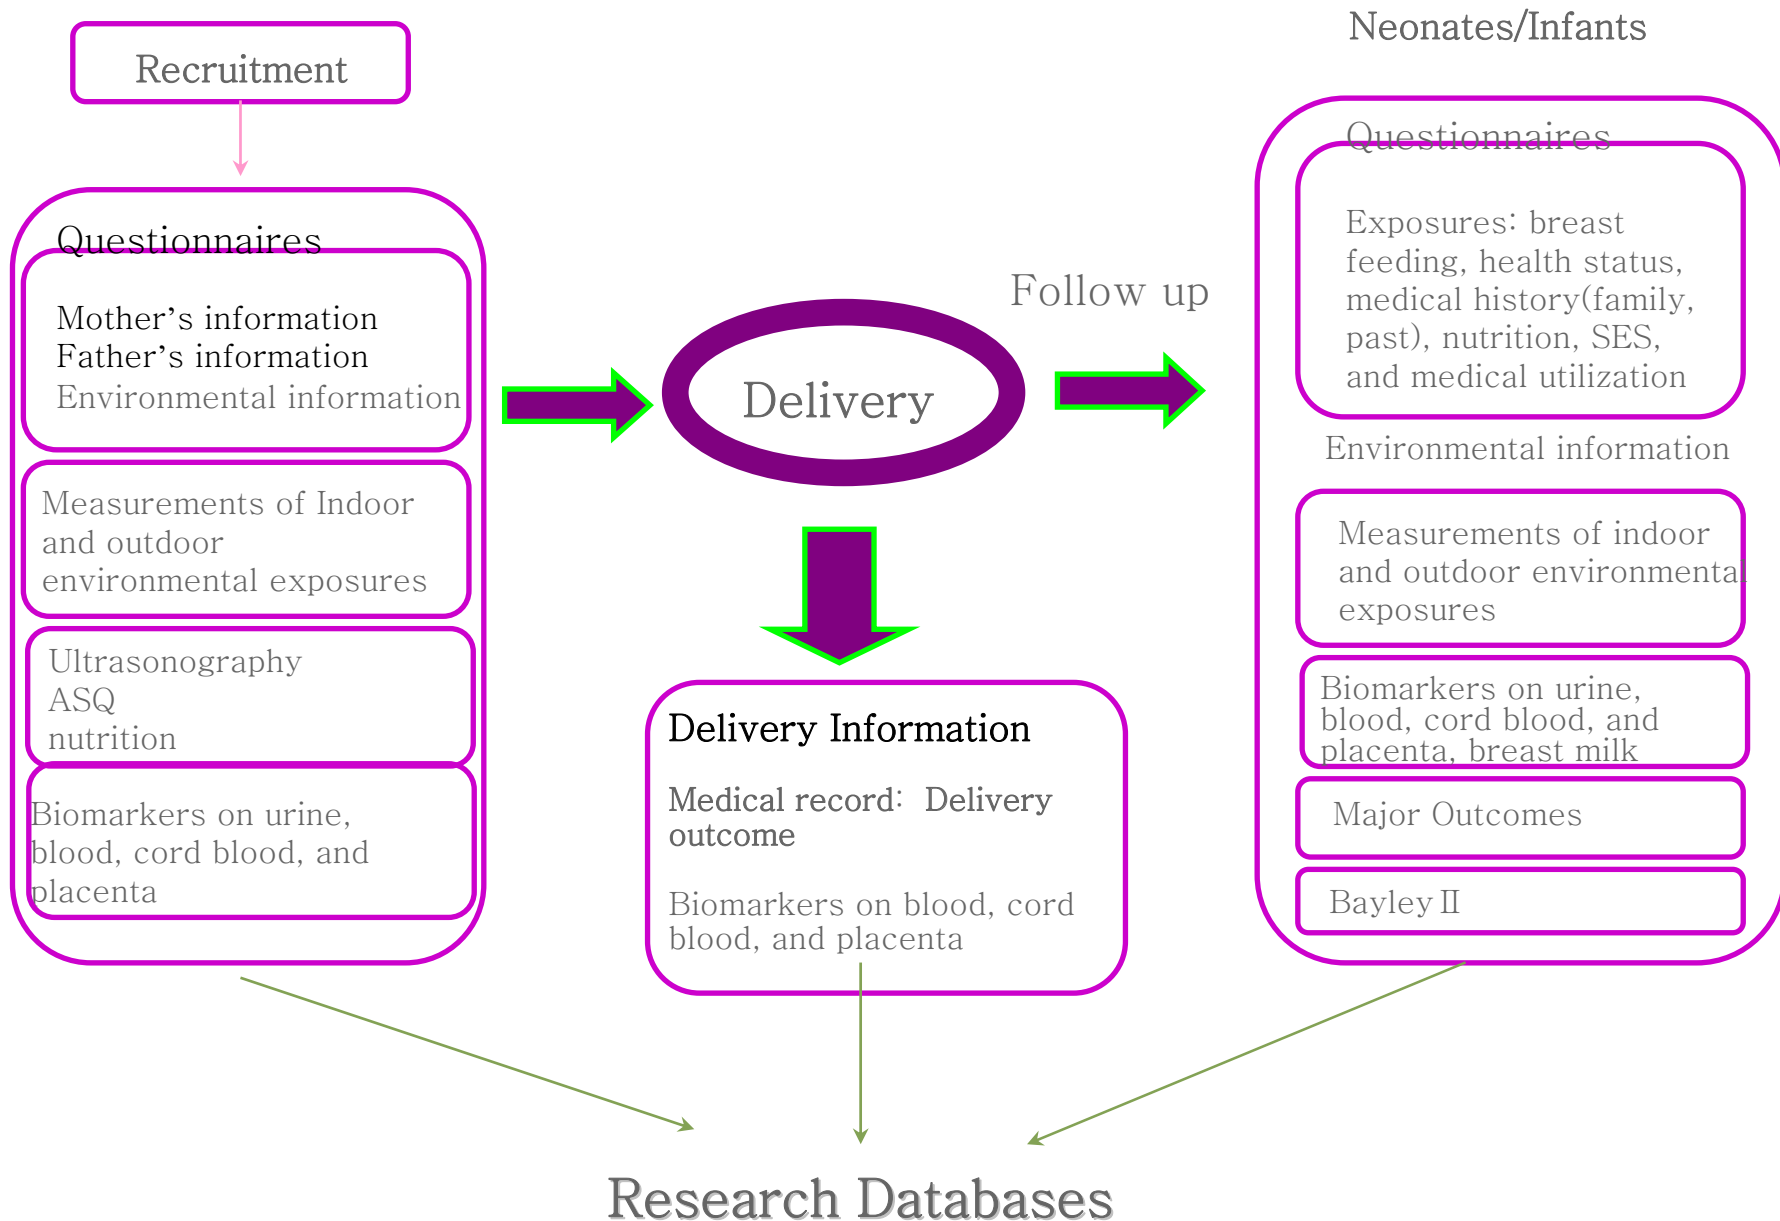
Recruitment

Questionnaires

Mother’s information
Father’s information
Environmental information

Measurements of Indoor and outdoor environmental exposures

Ultrasonography
ASQ
nutrition

Biomarkers on urine, blood, cord blood, and placenta

Delivery

Delivery Information

Medical record: Delivery outcome

Biomarkers on blood, cord blood, and placenta

Follow up

Neonates/Infants

Questionnaires

Exposures: breast feeding, health status, medical history(family, past), nutrition, SES, and medical utilization

Environmental information

Measurements of indoor and outdoor environmental exposures

Biomarkers on urine, blood, cord blood, and placenta, breast milk

Major Outcomes

Bayley II

Research Databases